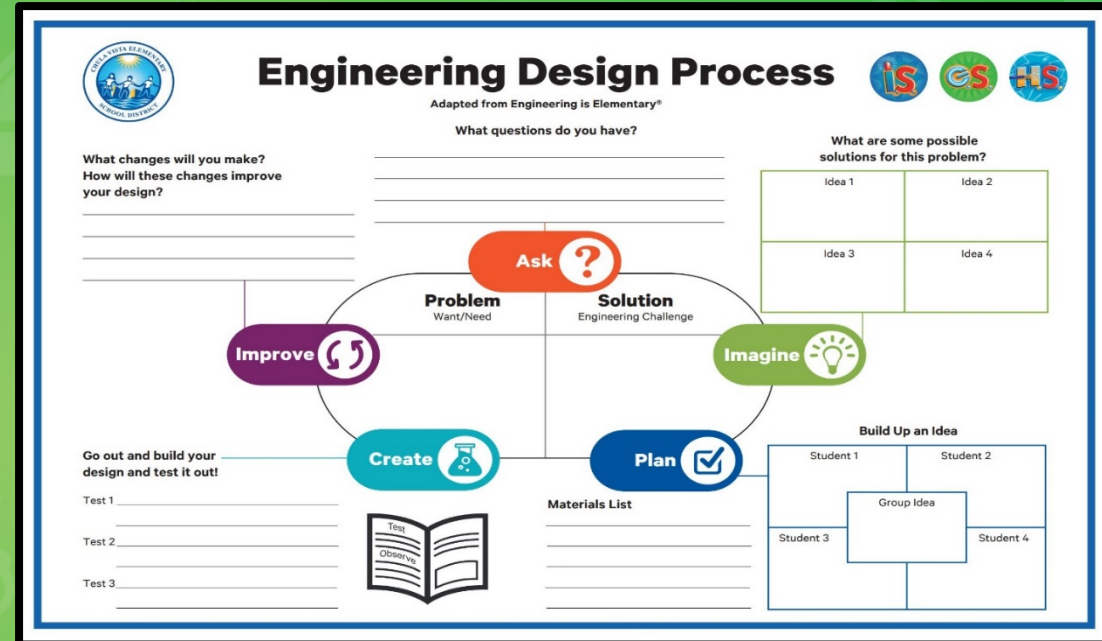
CHULA VISTA ELEMENTARY SCHOOL DISTRICT

Engineering Design Process

Adapted from Engineering is Elementary®

iS eS HS

What questions do you have?

What changes will you make? How will these changes improve your design?

What are some possible solutions for this problem?

| Idea 1 | Idea 2 |
|---|---|
| Idea 3 | Idea 4 |

Ask

Problem
Want/Need

Solution
Engineering Challenge

Improve

Imagine

Create

Plan

Go out and build your design and test it out!

Test 1

Test 2

Test 3

Test
Observe

Materials List

Build Up an Idea

Student 1

Student 2

Group Idea

Student 3

Student 4